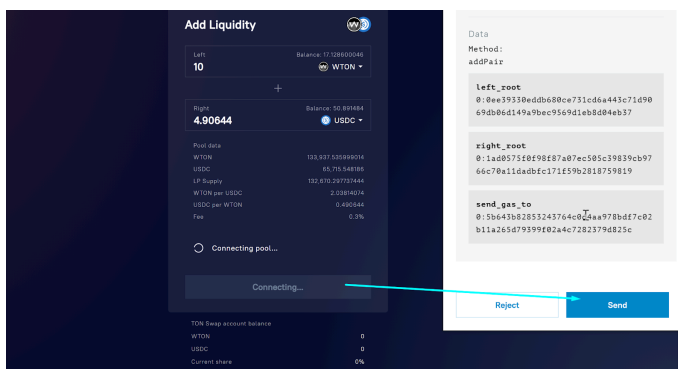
Add Liquidity

Left
10
Balance: 17.128600046
WTON

+

Right
4.90644
Balance: 50.891484
USDC

Pool data
WTON 133,937.535999014
USDC 65,715.548186
LP Supply 132,670.297737444
WTON per USDC 2.03814074
USDC per WTON 0.490644
Fee 0.3%

Connecting pool...

Connecting...

TON Swap account balance
WTON 0
USDC 0
Current share 0%

Data
Method:
addPair

left_root
0:0ee39330eddb680ce731cd6a443c71d9069db06d149a9bec9569d1eb8d04eb37

right_root
0:1ad0575f0f98f87a07ec505c39839cb9766c70a11dadbfc171f59b2818759819

send_gas_to
0:5b643b82853243764c04aa978bdf7c02b11a265d79399f02a4c7282379d825c

Reject
Send